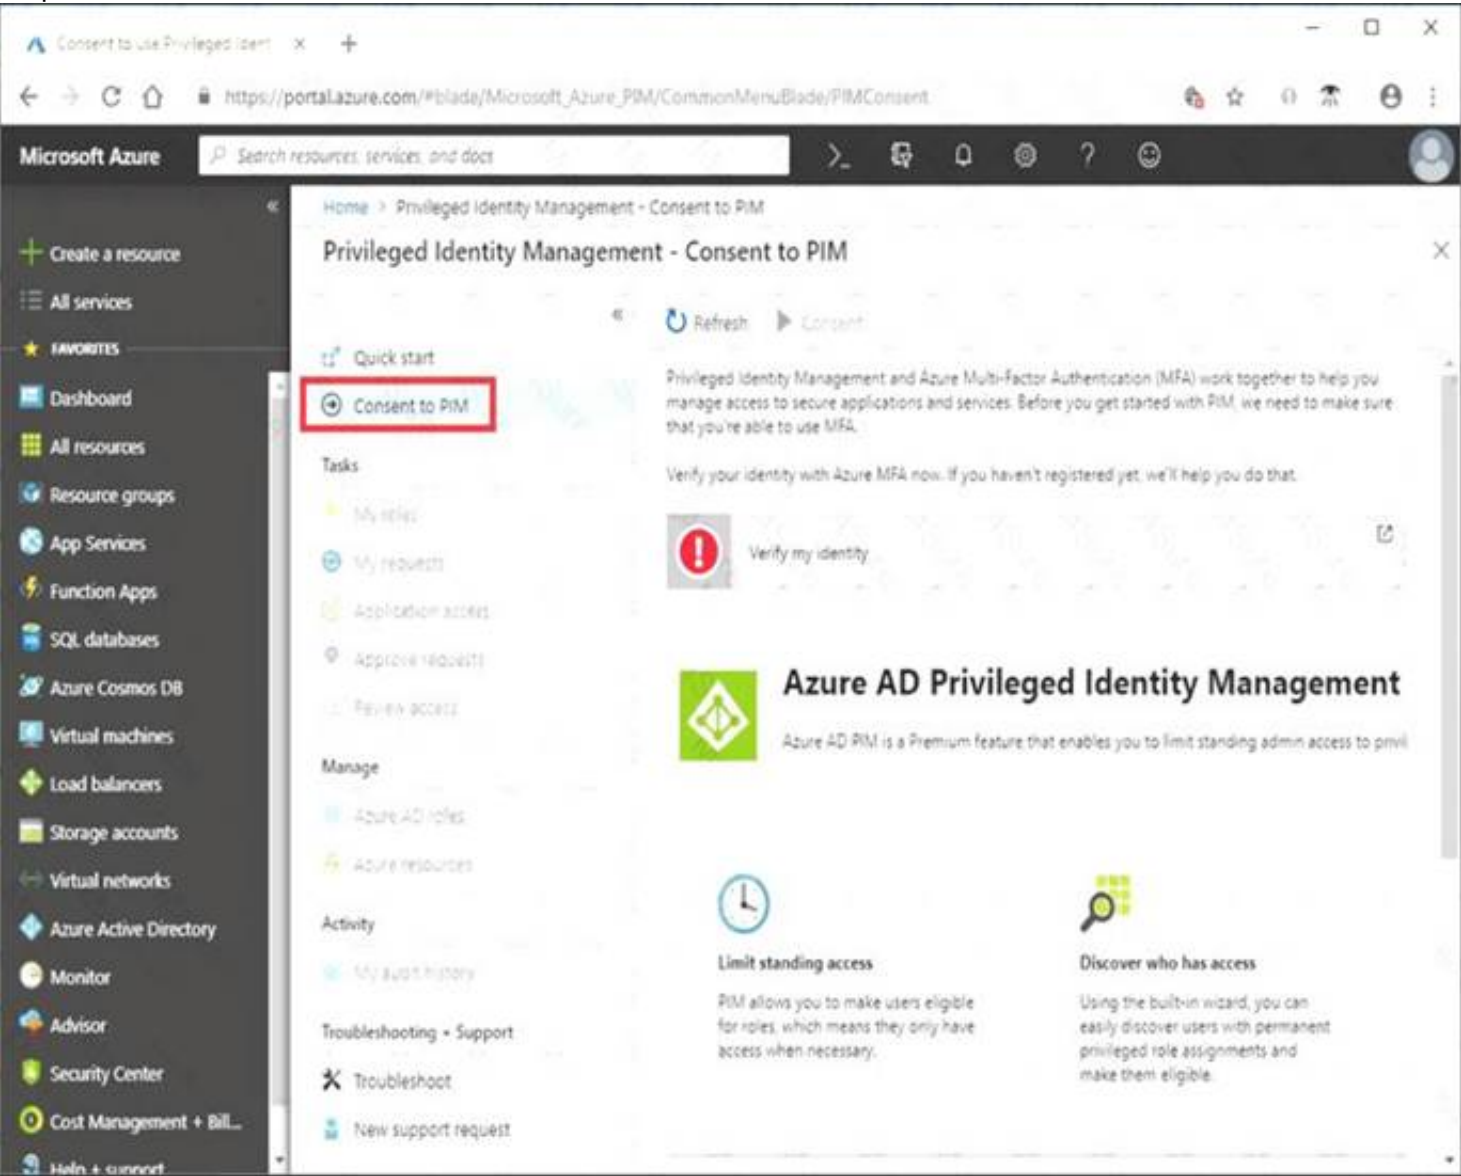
Consent to use Privileged Ident ×

https://portal.azure.com/#blade/Microsoft_Azure_PIM/CommonMenuBlade/PIMConsent

Microsoft Azure

Search resources, services, and docs

Create a resource
All services
FAVORITES
Dashboard
All resources
Resource groups
App Services
Function Apps
SQL databases
Azure Cosmos DB
Virtual machines
Load balancers
Storage accounts
Virtual networks
Azure Active Directory
Monitor
Advisor
Security Center
Cost Management + Bill...
Help + support

Home > Privileged Identity Management - Consent to PIM

Privileged Identity Management - Consent to PIM

Quick start
Consent to PIM
Tasks
My roles
My requests
Application access
Approve requests
Review access
Manage
Azure AD roles
Azure resources
Activity
My audit history
Troubleshooting + Support
Troubleshoot
New support request

Refresh Consent

Privileged Identity Management and Azure Multi-Factor Authentication (MFA) work together to help you manage access to secure applications and services. Before you get started with PIM, we need to make sure that you're able to use MFA.

Verify your identity with Azure MFA now. If you haven't registered yet, we'll help you do that.

Verify my identity

Azure AD Privileged Identity Management

Azure AD PIM is a Premium feature that enables you to limit standing admin access to privi

Limit standing access

PIM allows you to make users eligible for roles, which means they only have access when necessary.

Discover who has access

Using the built-in wizard, you can easily discover users with permanent privileged role assignments and make them eligible.